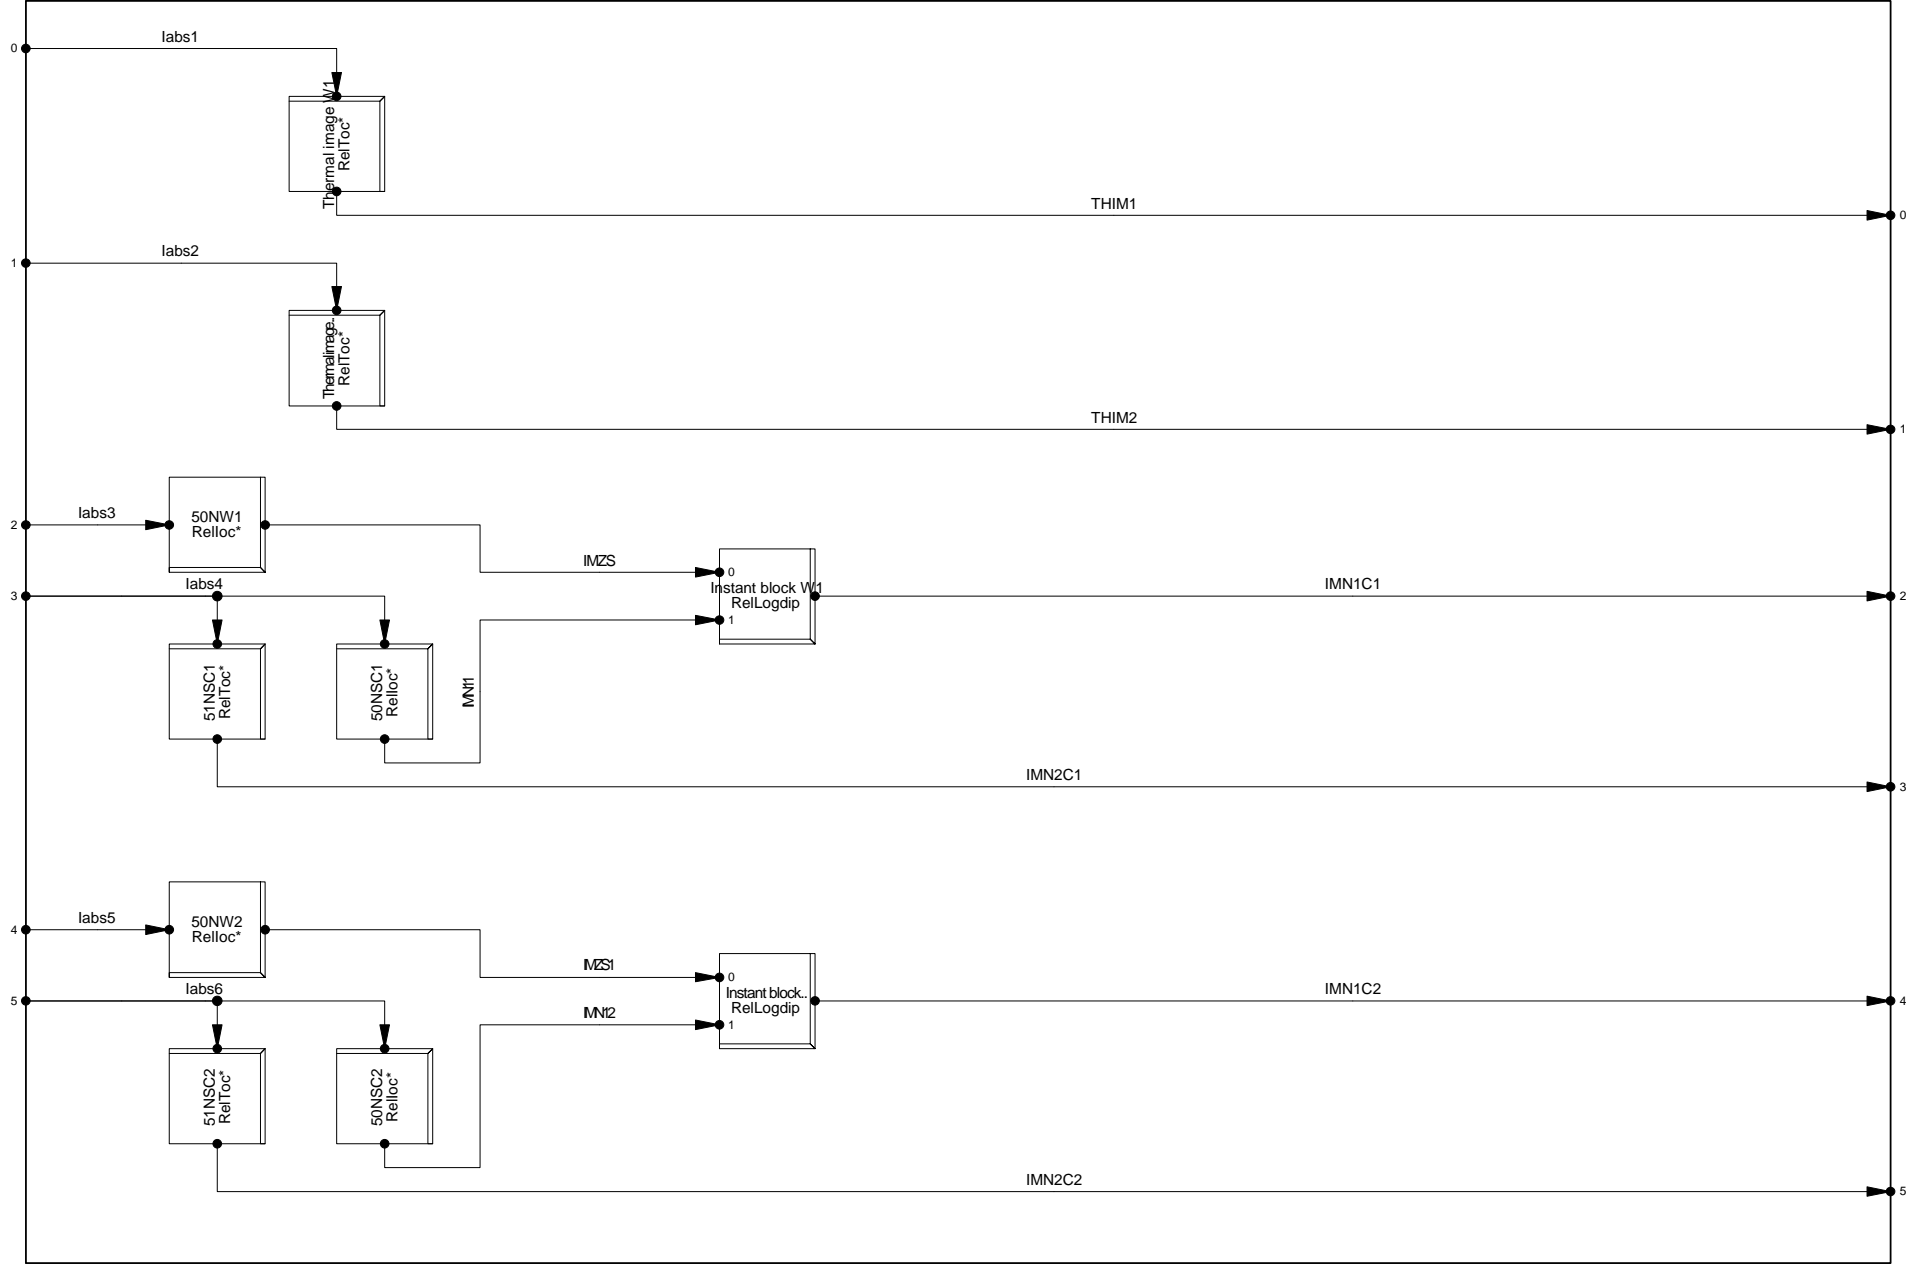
0
Iabs1
Thermal image W1
RelToc*
THIM1
0
1
Iabs2
Themalimage..
RelToc*
THIM2
1
2
Iabs3
50NW1
RelIoc*
IMZS
0
Instant block W1
RelLogdip
1
IMN1C1
2
3
Iabs4
51NSC1
RelToc*
50NSC1
RelIoc*
IMNf1
IMN2C1
3
4
Iabs5
50NW2
RelIoc*
IMZS1
0
Instant block..
RelLogdip
1
IMN1C2
4
5
Iabs6
IMNf2
51NSC2
RelToc*
50NSC2
RelIoc*
IMN2C2
5